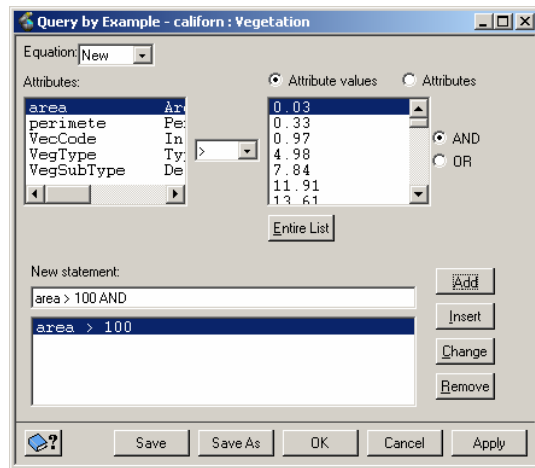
Query by Example - californ : Vegetation

Equation: New

Attributes:

| | |
|---|---|
| area | Ar |
| perimete | Pe |
| VecCode | In |
| VegType | Ty |
| VegSubType | De |

>

Attribute values

Attributes

0.03
0.33
0.97
4.98
7.84
11.91
13.61

AND

OR

Entire List

New statement:

area > 100 AND

area > 100

Add

Insert

Change

Remove

Save

Save As

OK

Cancel

Apply